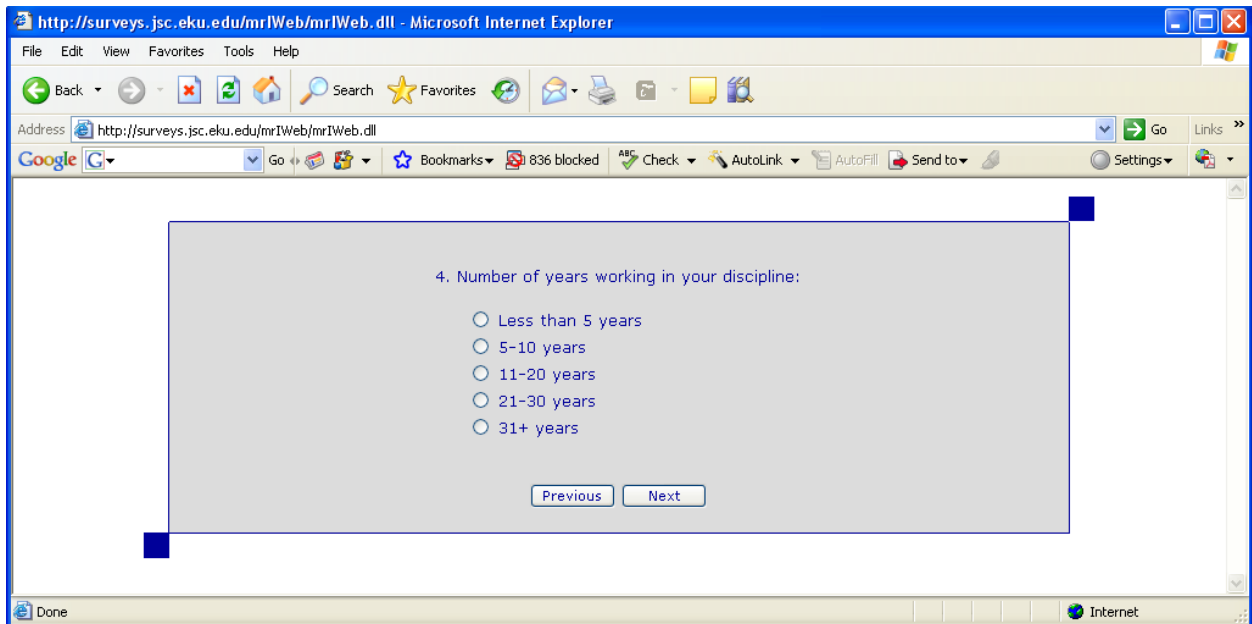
http://surveys.jsc.eku.edu/mrIWeb/mrIWeb.dll - Microsoft Internet Explorer

File Edit View Favorites Tools Help

Back Search Favorites

Address http://surveys.jsc.eku.edu/mrIWeb/mrIWeb.dll Go Links

Google G Go Bookmarks 836 blocked Check AutoLink AutoFill Send to Settings

4. Number of years working in your discipline:

Less than 5 years
5-10 years
11-20 years
21-30 years
31+ years

Previous Next

Done Internet